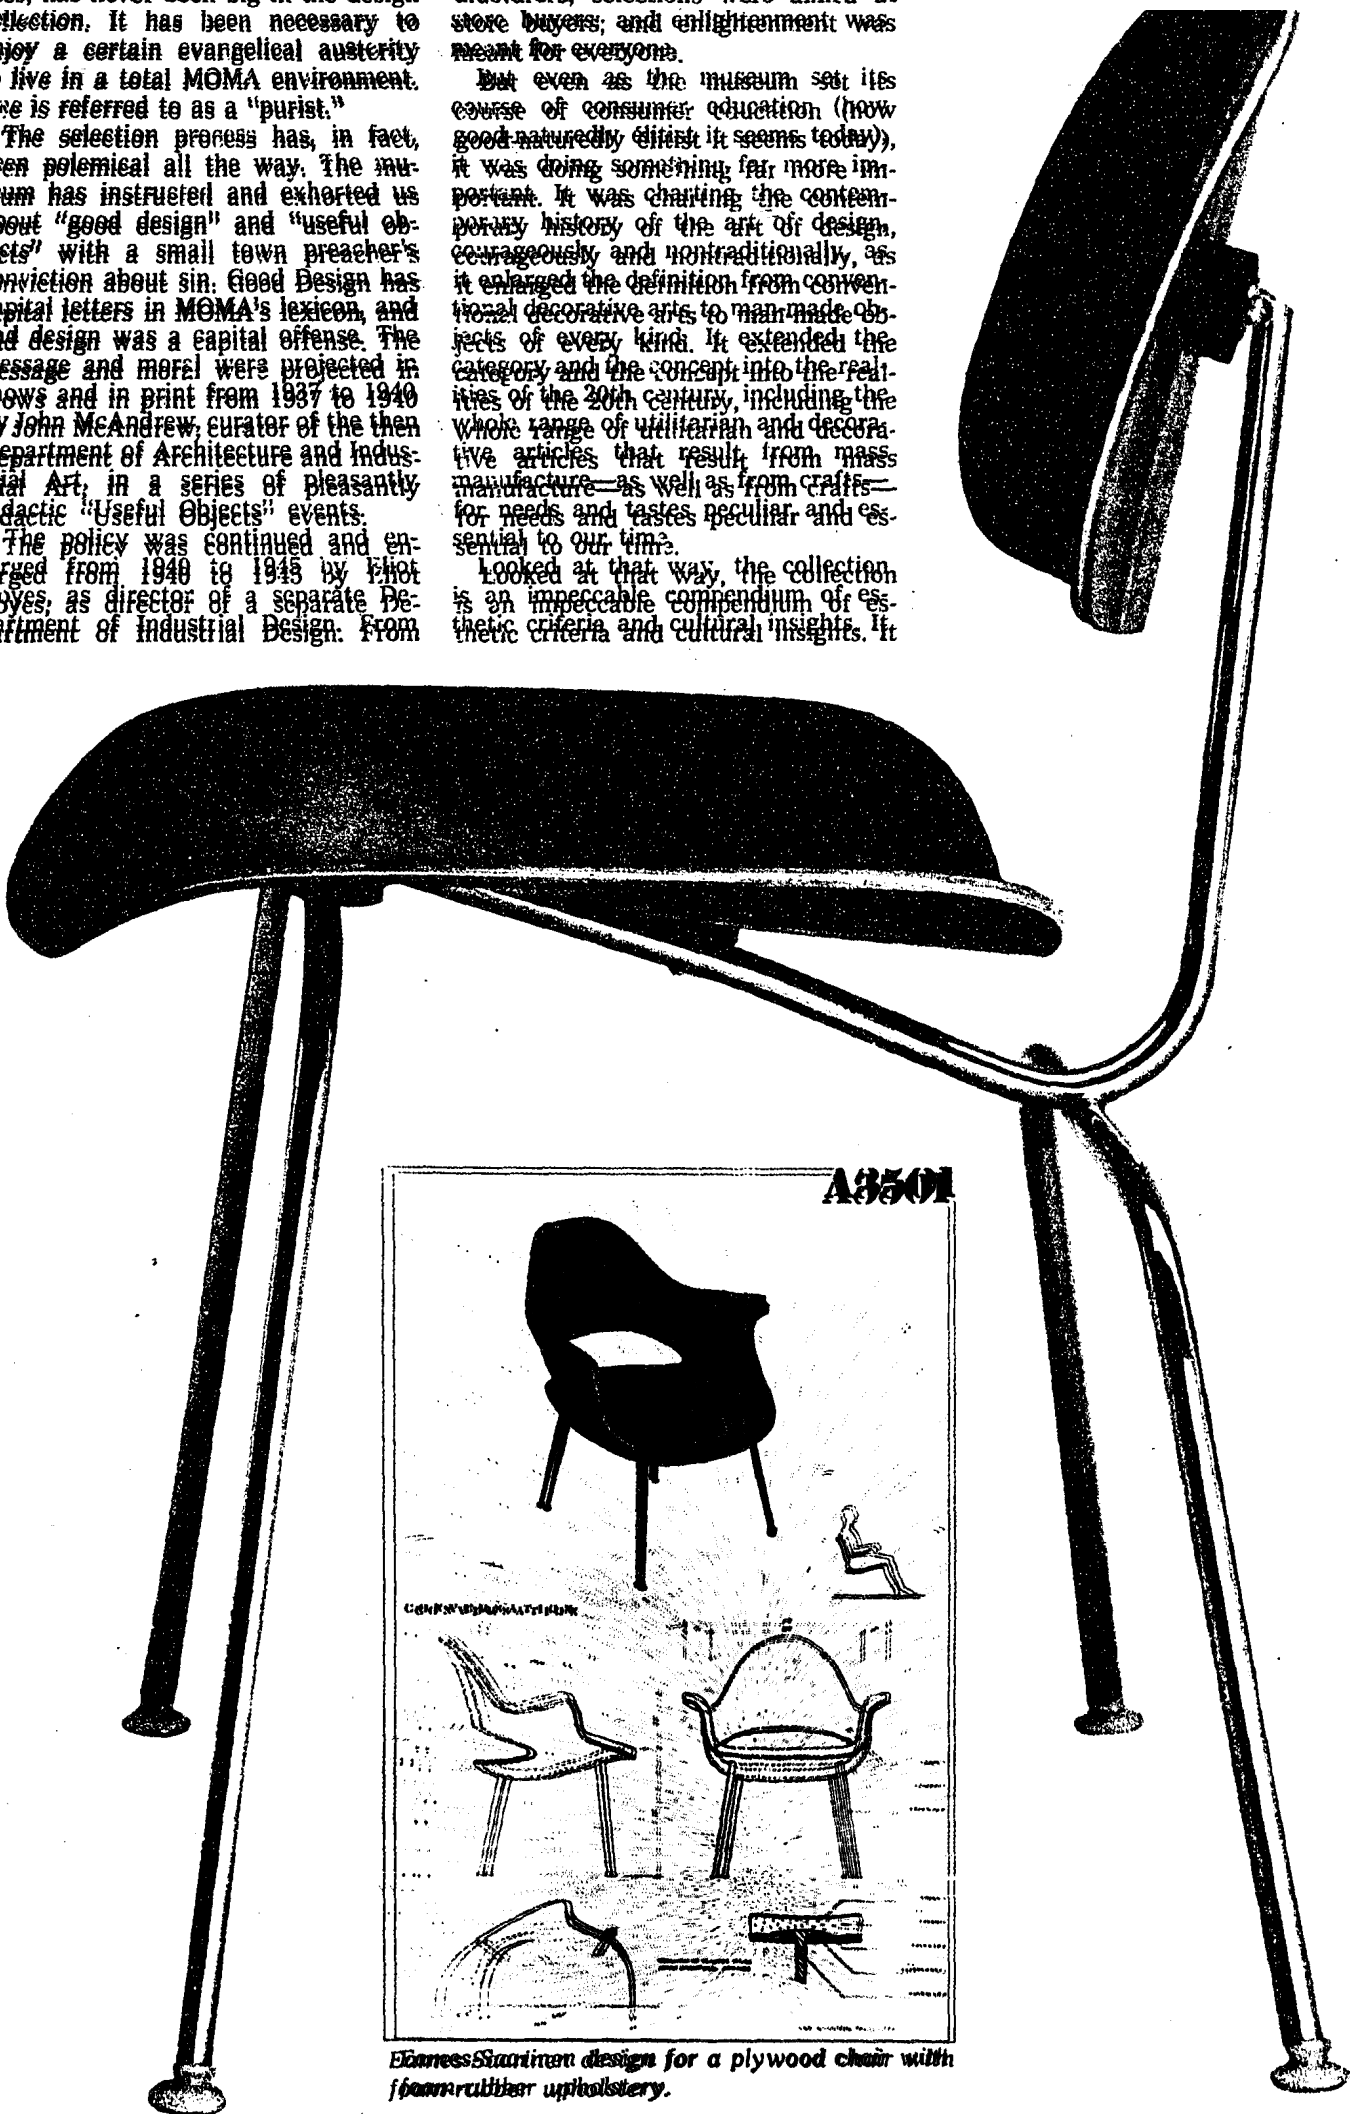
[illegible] has never been big in the design collection. It has been necessary to enjoy a certain evangelical austerity to live in a total MOMA environment. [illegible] is referred to as a "purist."

The selection process has, in fact, been polemical all the way. The museum has instructed and exhorted us about "good design" and "useful objects" with a small town preacher's conviction about sin. Good Design has capital letters in MOMA's lexicon, and bad design was a capital offense. The message and moral were projected in shows and in print from 1937 to 1940 by John McAndrew, curator of the then Department of Architecture and Industrial Art, in a series of pleasantly didactic "Useful Objects" events.

The policy was continued and enlarged from 1940 to 1945 by Eliot Noyes, as director of a separate Department of Industrial Design. From

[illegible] selections were aimed at store buyers; and enlightenment was meant for everyone.

But even as the museum set its course of consumer education (how good-naturedly elitist it seems today), it was doing something far more important. It was charting the contemporary history of the art of design, courageously and nontraditionally, as it enlarged the definition from conventional decorative arts to man-made objects of every kind. It extended the category and the concept into the realities of the 20th century, including the whole range of utilitarian and decorative articles that result from mass manufacture—as well as from crafts—for needs and tastes peculiar and essential to our time.

Looked at that way, the collection is an impeccable compendium of esthetic criteria and cultural insights. It

A3501

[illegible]

Eames-Saarinen design for a plywood chair with foam-rubber upholstery.